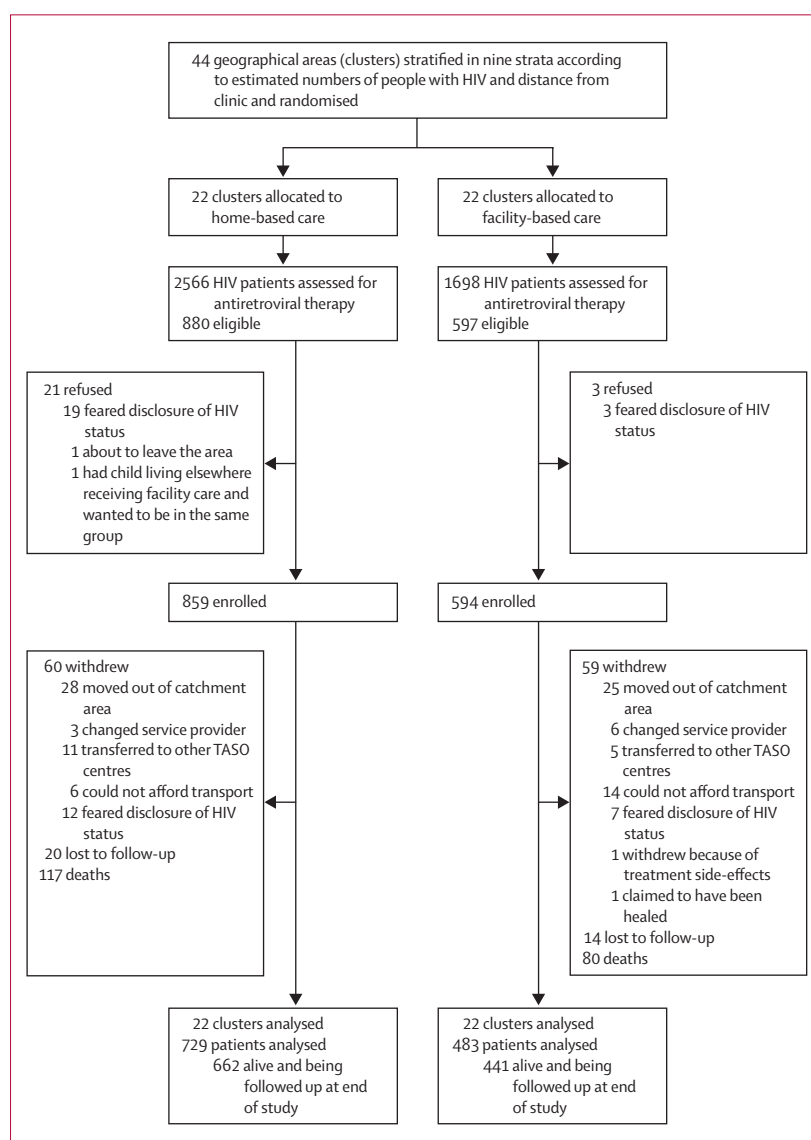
44 geographical areas (clusters) stratified in nine strata according to estimated numbers of people with HIV and distance from clinic and randomised

22 clusters allocated to home-based care

22 clusters allocated to facility-based care

2566 HIV patients assessed for antiretroviral therapy
880 eligible

1698 HIV patients assessed for antiretroviral therapy
597 eligible

21 refused
19 feared disclosure of HIV status
1 about to leave the area
1 had child living elsewhere receiving facility care and wanted to be in the same group

3 refused
3 feared disclosure of HIV status

859 enrolled

594 enrolled

60 withdrew
28 moved out of catchment area
3 changed service provider
11 transferred to other TASO centres
6 could not afford transport
12 feared disclosure of HIV status
20 lost to follow-up
117 deaths

59 withdrew
25 moved out of catchment area
6 changed service provider
5 transferred to other TASO centres
14 could not afford transport
7 feared disclosure of HIV status
1 withdrew because of treatment side-effects
1 claimed to have been healed
14 lost to follow-up
80 deaths

22 clusters analysed
729 patients analysed
662 alive and being followed up at end of study

22 clusters analysed
483 patients analysed
441 alive and being followed up at end of study